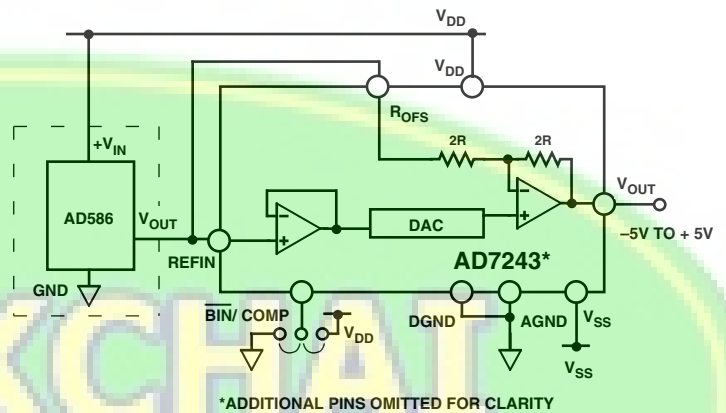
$V_{DD}$
$V_{DD}$
$R_{OFS}$
2R
2R
$+V_{IN}$
AD586
$V_{OUT}$
REFIN
DAC
$V_{OUT}$
–5V TO + 5V
AD7243*
GND
$\overline{BIN}$/ COMP
$V_{DD}$
DGND
AGND
$V_{SS}$
$V_{SS}$
*ADDITIONAL PINS OMITTED FOR CLARITY